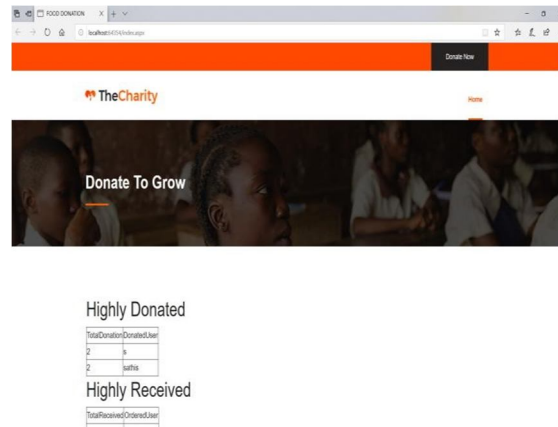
FOOD DONATION

localhost:64354/index.aspx

Donate Now

TheCharity

Home

Donate To Grow

Highly Donated

| TotalDonation | DonatedUser |
|---|---|
| 2 | s |
| 2 | sathis |

Highly Received

| TotalReceived | OrderedUser |
|---|---|